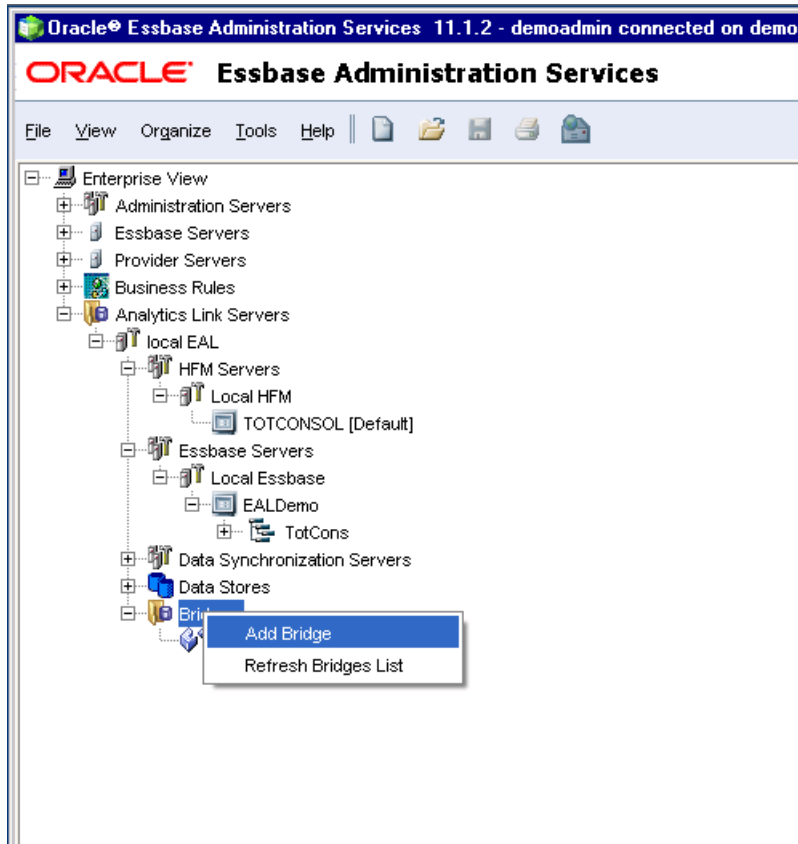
Oracle® Essbase Administration Services 11.1.2 - demoadmin connected on demo

ORACLE Essbase Administration Services

File View Organize Tools Help

Enterprise View
Administration Servers
Essbase Servers
Provider Servers
Business Rules
Analytics Link Servers
local EAL
HFM Servers
Local HFM
TOTCONSOL [Default]
Essbase Servers
Local Essbase
EALDemo
TotCons
Data Synchronization Servers
Data Stores
Bri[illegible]

Add Bridge
Refresh Bridges List